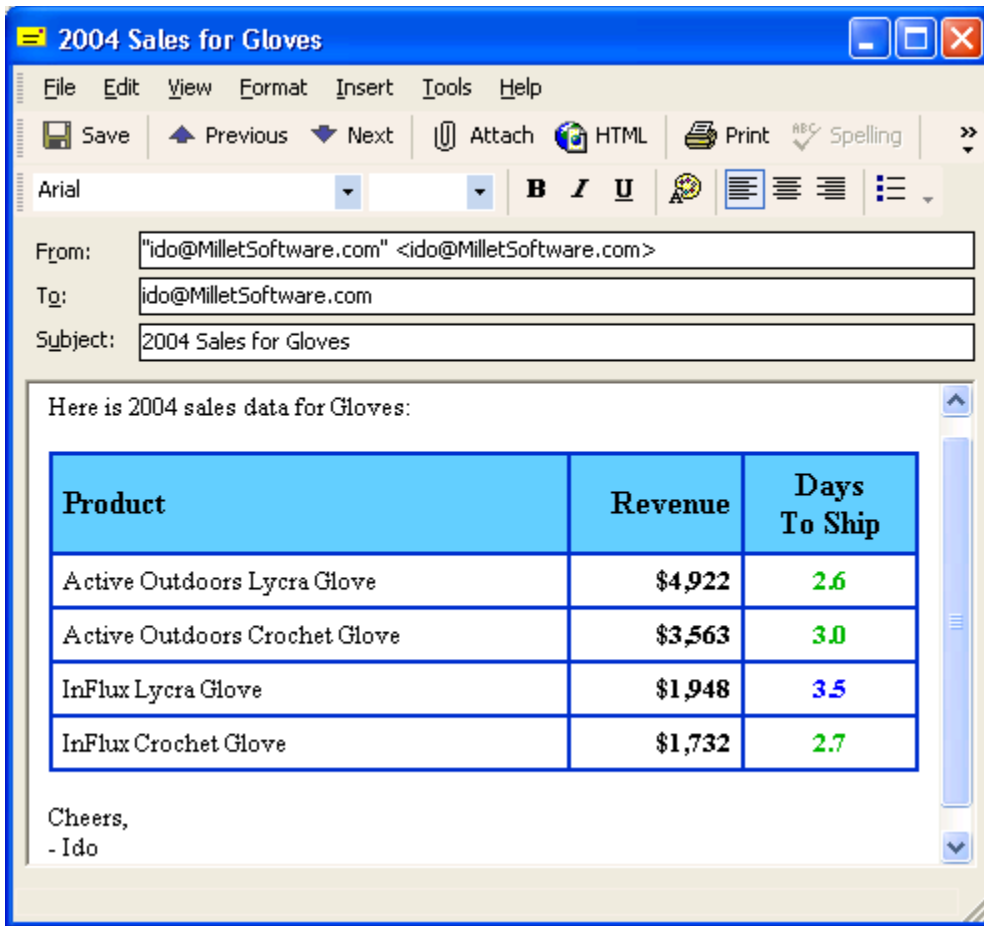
2004 Sales for Gloves

File Edit View Format Insert Tools Help

Save Previous Next Attach HTML Print Spelling

Arial

B I U

From: "ido@MilletSoftware.com" <ido@MilletSoftware.com>
To: ido@MilletSoftware.com
Subject: 2004 Sales for Gloves

Here is 2004 sales data for Gloves:

| Product | Revenue | Days To Ship |
|---|---|---|
| Active Outdoors Lycra Glove | $4,922 | 2.6 |
| Active Outdoors Crochet Glove | $3,563 | 3.0 |
| InFlux Lycra Glove | $1,948 | 3.5 |
| InFlux Crochet Glove | $1,732 | 2.7 |

Cheers,
- Ido